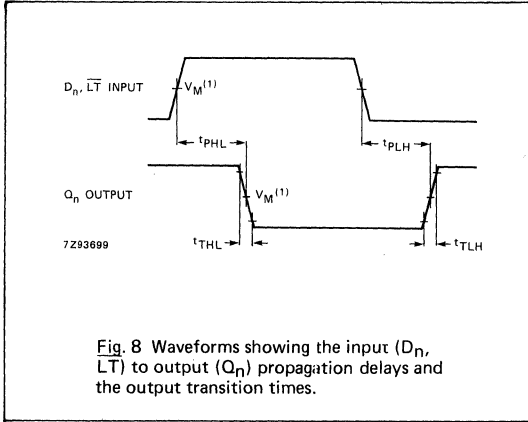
$D_n$, $\overline{LT}$ INPUT

$V_M^{(1)}$

$t_{PHL}$

$t_{PLH}$

$Q_n$ OUTPUT

$V_M^{(1)}$

7Z93699

$t_{THL}$

$t_{TLH}$

Fig. 8 Waveforms showing the input ($D_n$, $\overline{LT}$) to output ($Q_n$) propagation delays and the output transition times.